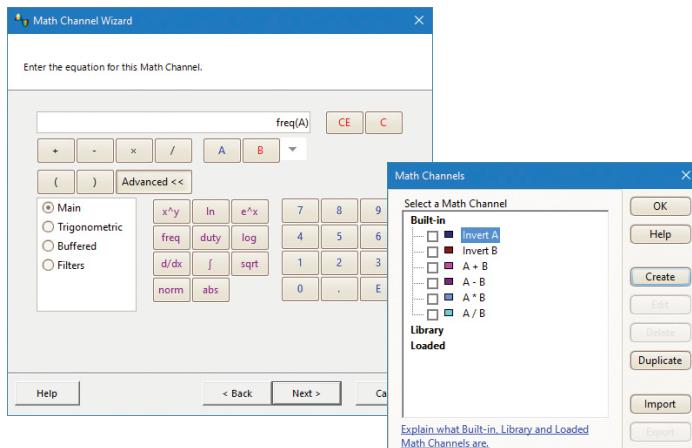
Math Channel Wizard

Enter the equation for this Math Channel.

freq(A)

CE C

+ - × / A B

( ) Advanced <<

Main
Trigonometric
Buffered
Filters

x^y ln e^x
freq duty log
d/dx ∫ sqrt
norm abs

7 8 9
4 5 6
1 2 3
0 . E

Help < Back Next > Ca

Math Channels

Select a Math Channel

Built-in
Invert A
Invert B
A + B
A - B
A * B
A / B
Library
Loaded

OK
Help
Create
Edit
Delete
Duplicate
Import
Export

Explain what Built-in, Library and Loaded Math Channels are.